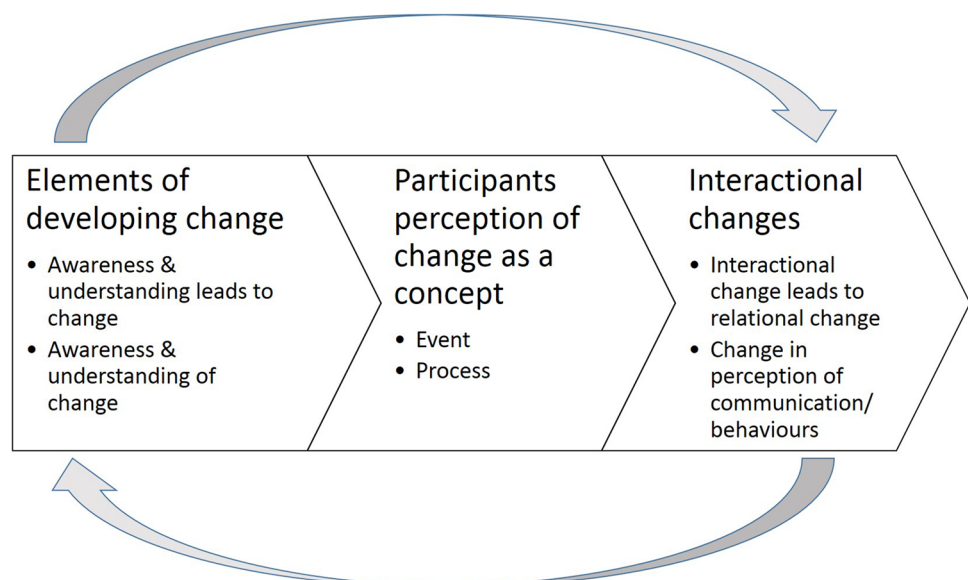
Elements of developing change

- Awareness & understanding leads to change
- Awareness & understanding of change

Participants perception of change as a concept

- Event
- Process

Interactional changes

- Interactional change leads to relational change
- Change in perception of communication/ behaviours